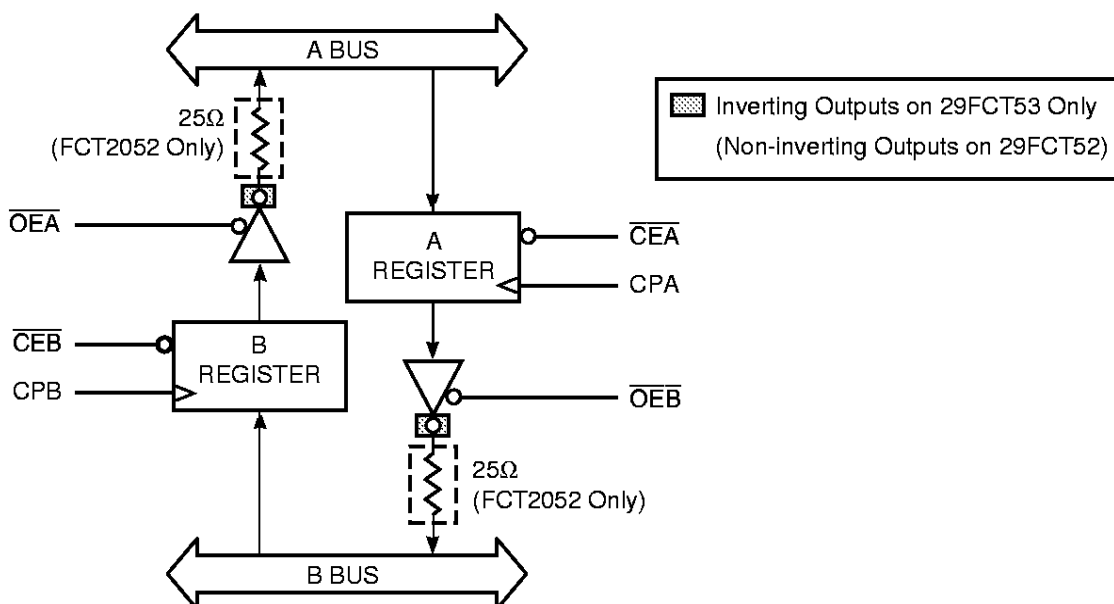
A BUS

Inverting Outputs on 29FCT53 Only
(Non-inverting Outputs on 29FCT52)

25Ω
(FCT2052 Only)

$\overline{OEA}$

A
REGISTER

$\overline{CEA}$

CPA

$\overline{CEB}$

CPB

B
REGISTER

$\overline{OEB}$

25Ω
(FCT2052 Only)

B BUS